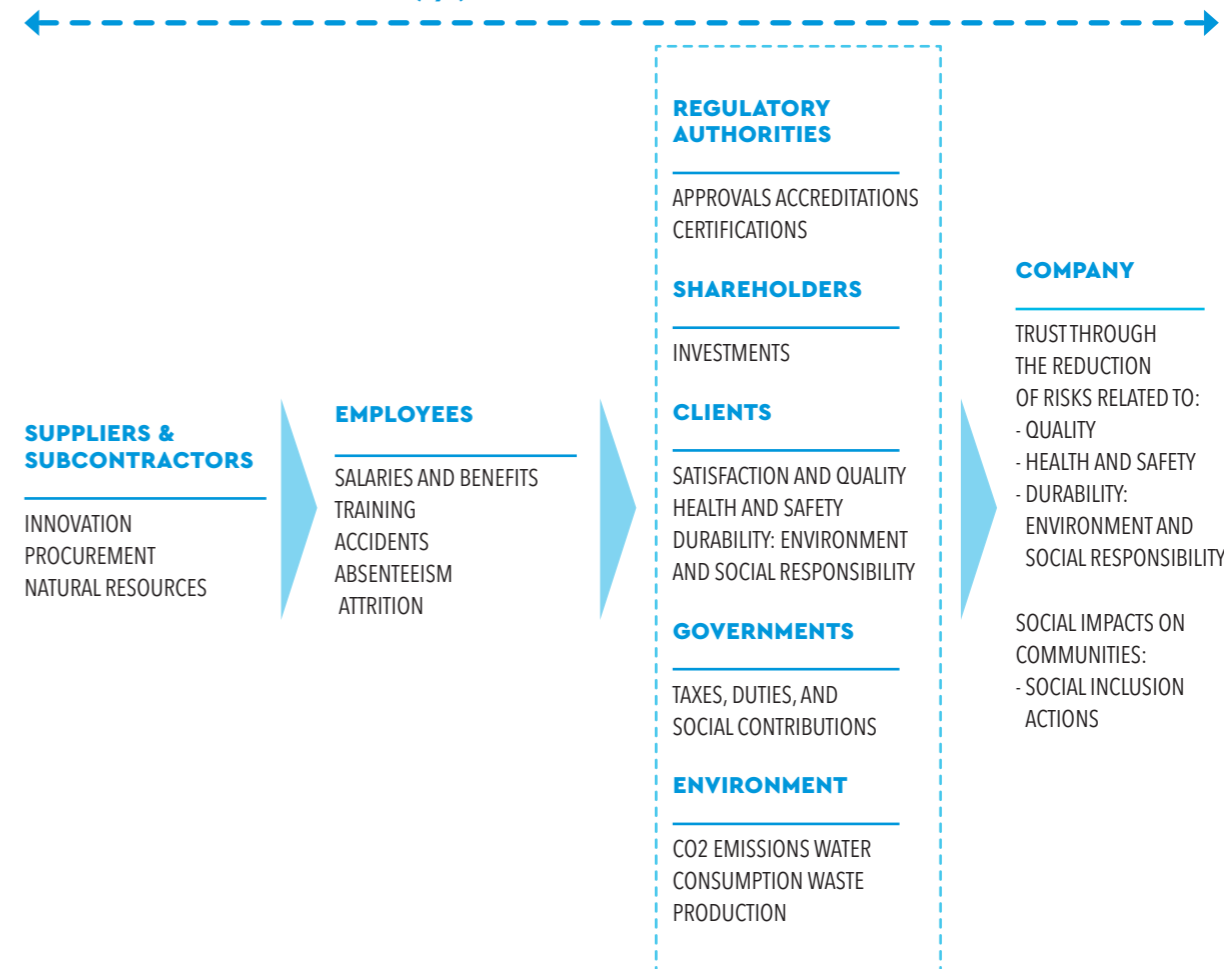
SUPPLIERS & SUBCONTRACTORS

INNOVATION
PROCUREMENT
NATURAL RESOURCES

EMPLOYEES

SALARIES AND BENEFITS
TRAINING
ACCIDENTS
ABSENTEEISM
ATTRITION

REGULATORY AUTHORITIES

APPROVALS ACCREDITATIONS CERTIFICATIONS

SHAREHOLDERS

INVESTMENTS

CLIENTS

SATISFACTION AND QUALITY
HEALTH AND SAFETY
DURABILITY: ENVIRONMENT AND SOCIAL RESPONSIBILITY

GOVERNMENTS

TAXES, DUTIES, AND SOCIAL CONTRIBUTIONS

ENVIRONMENT

CO2 EMISSIONS WATER CONSUMPTION WASTE PRODUCTION

COMPANY

TRUST THROUGH THE REDUCTION OF RISKS RELATED TO:
- QUALITY
- HEALTH AND SAFETY
- DURABILITY: ENVIRONMENT AND SOCIAL RESPONSIBILITY

SOCIAL IMPACTS ON COMMUNITIES:
- SOCIAL INCLUSION ACTIONS